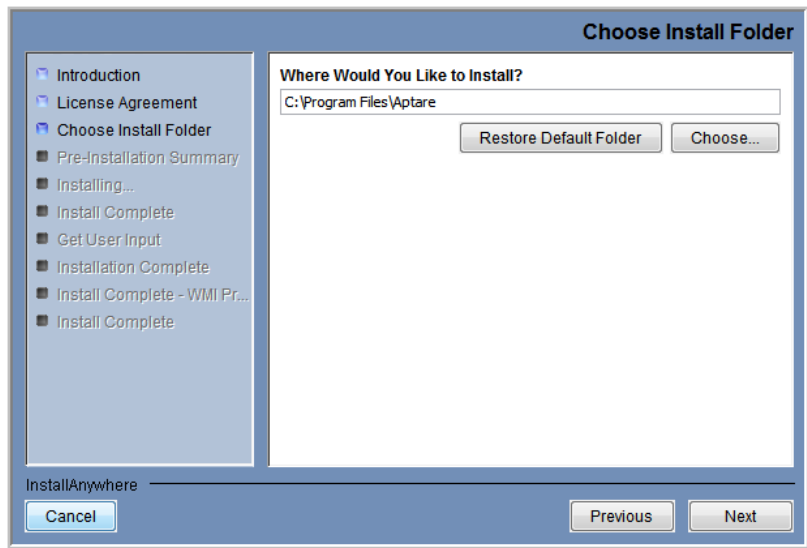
Choose Install Folder

Introduction
License Agreement
Choose Install Folder
Pre-Installation Summary
Installing...
Install Complete
Get User Input
Installation Complete
Install Complete - WMI Pr...
Install Complete

Where Would You Like to Install?

C:\Program Files\Aptare

Restore Default Folder

Choose...

InstallAnywhere

Cancel

Previous

Next